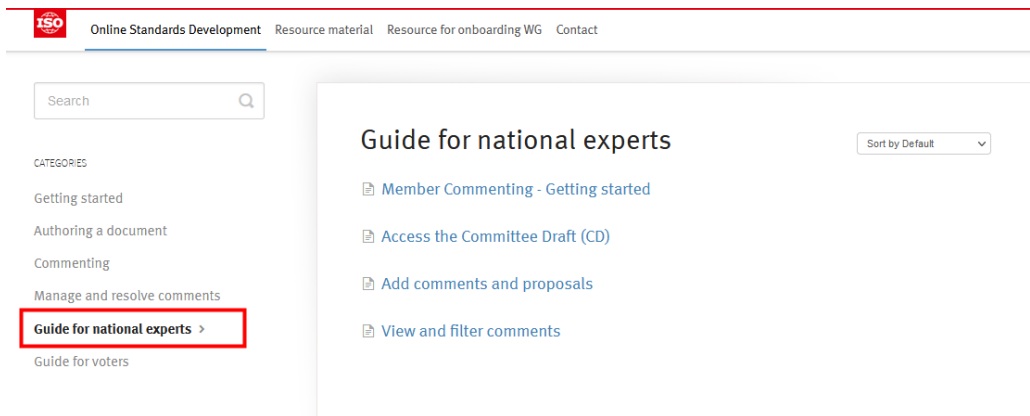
ISO

Online Standards Development Resource material Resource for onboarding WG Contact

Search

CATEGORIES

Getting started

Authoring a document

Commenting

Manage and resolve comments

Guide for national experts >

Guide for voters

Guide for national experts

Sort by Default

Member Commenting - Getting started

Access the Committee Draft (CD)

Add comments and proposals

View and filter comments